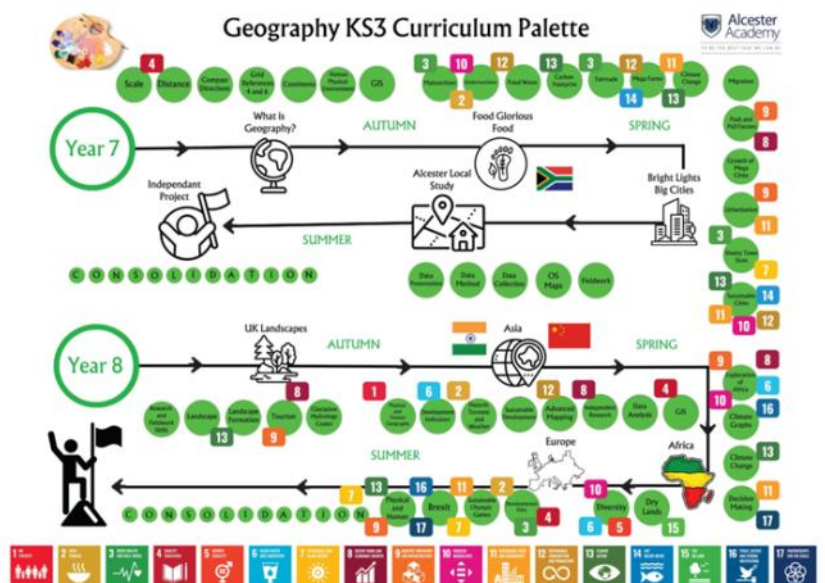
Geography KS3 Curriculum Palette

Alcester Academy

TO BE THE BEST THAT WE CAN BE

4
Scale
Distance
Compass Directions
Grid References 4 and 6
Continents
Human Physical Environment
GIS

3
Malnutrition
10
Undernutrition
2
Food Waste
Carbon Footprint
3
Fairtrade
12
Mega Farms
14
11
Climate Change
13

Migration

Year 7
What is Geography?
AUTUMN
Food Glorious Food
SPRING
Bright Lights Big Cities
Alcester Local Study
Independant Project
SUMMER

CONSOLIDATION

Data Presentation
Data Method
Data Collection
OS Maps
Fieldwork

9
Push and Pull Factors
8
Growth of Mega Cities
9
Urbanisation
11
3
Shanty Town Slum
7
13
Sustainable Cities
14
11
10
12

Year 8
UK Landscapes
AUTUMN
Asia
SPRING
8
Research and Fieldwork Skills
Landscape
Landscape Formation
13
Tourism
9
Glaciation Hydrology Coasts
1
Political and Human Geography
6
Development Indicators
2
Monsoon Tsunamis and Weather
Sustainable Development
12
Advanced Mapping
8
Independent Research
4
Data Analysis
GIS

9
8
Exploitation of Africa
10
6
Climate Graphs
16
Climate Change
13
Africa
Europe
SUMMER
13
16
11
2
7
Medical and Welfare
Brexit
Sustainable Olympic Games
Development Gap
4
9
17
7
3
10
Diversity
6
5
Dry Lands
15
Decision Making
11
17

CONSOLIDATION

1 NO POVERTY
2 ZERO HUNGER
3 GOOD HEALTH AND WELL-BEING
4 QUALITY EDUCATION
5 GENDER EQUALITY
6 CLEAN WATER AND SANITATION
7 AFFORDABLE AND CLEAN ENERGY
8 DECENT WORK AND ECONOMIC GROWTH
9 INDUSTRY, INNOVATION AND INFRASTRUCTURE
10 REDUCED INEQUALITIES
11 SUSTAINABLE CITIES AND COMMUNITIES
12 RESPONSIBLE CONSUMPTION AND PRODUCTION
13 CLIMATE ACTION
14 LIFE BELOW WATER
15 LIFE ON LAND
16 PEACE, JUSTICE AND STRONG INSTITUTIONS
17 PARTNERSHIPS FOR THE GOALS